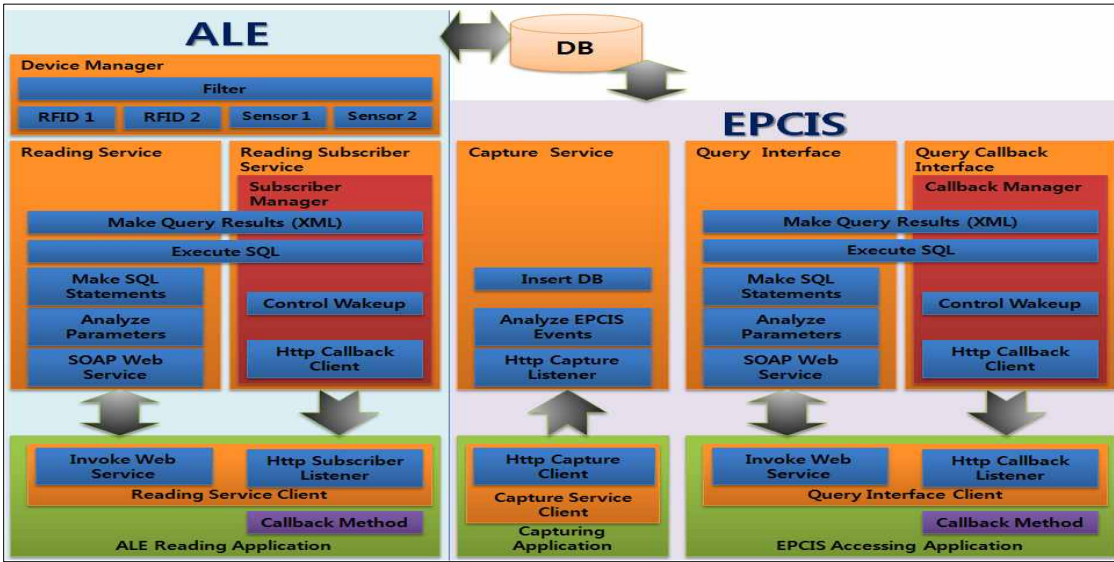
ALE

DB

Device Manager

Filter

RFID 1 RFID 2 Sensor 1 Sensor 2

Reading Service

Reading Subscriber Service

Subscriber Manager

Make Query Results (XML)

Execute SQL

Make SQL Statements

Analyze Parameters

SOAP Web Service

Control Wakeup

Http Callback Client

Invoke Web Service

Http Subscriber Listener

Reading Service Client

Callback Method

ALE Reading Application

EPCIS

Capture Service

Insert DB

Analyze EPCIS Events

Http Capture Listener

Http Capture Client

Capture Service Client

Capturing Application

Query Interface

Query Callback Interface

Callback Manager

Make Query Results (XML)

Execute SQL

Make SQL Statements

Analyze Parameters

SOAP Web Service

Control Wakeup

Http Callback Client

Invoke Web Service

Http Callback Listener

Query Interface Client

Callback Method

EPCIS Accessing Application